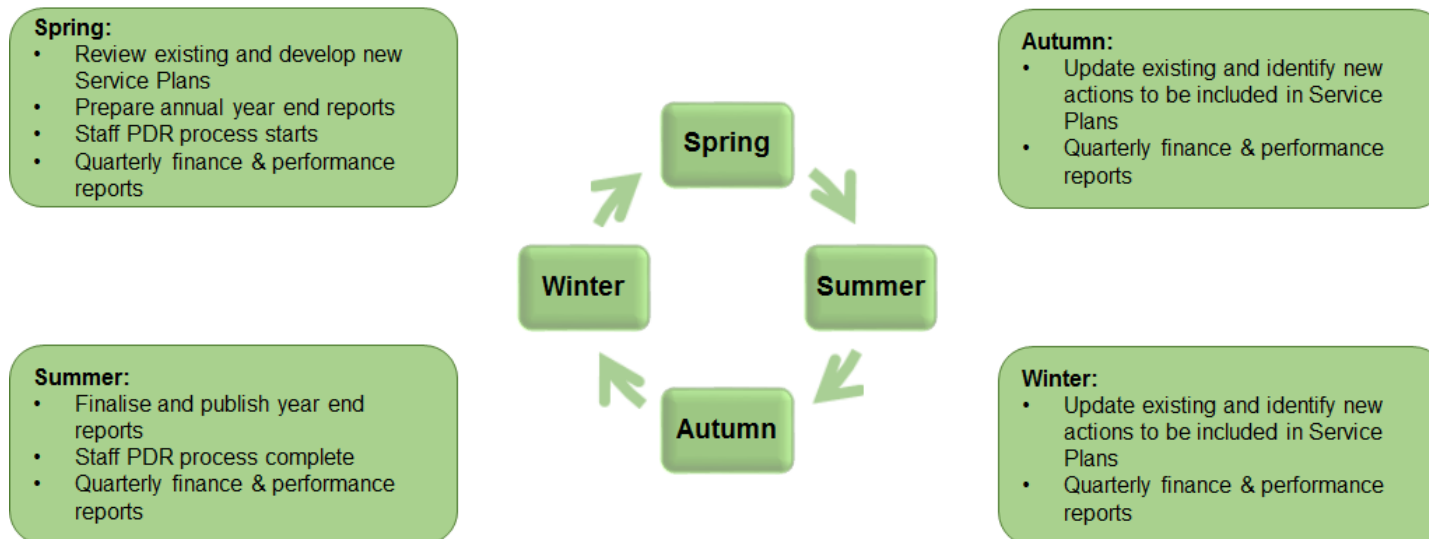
Spring:
- Review existing and develop new Service Plans
- Prepare annual year end reports
- Staff PDR process starts
- Quarterly finance & performance reports

Autumn:
- Update existing and identify new actions to be included in Service Plans
- Quarterly finance & performance reports

Spring

Winter

Summer

Autumn

Summer:
- Finalise and publish year end reports
- Staff PDR process complete
- Quarterly finance & performance reports

Winter:
- Update existing and identify new actions to be included in Service Plans
- Quarterly finance & performance reports